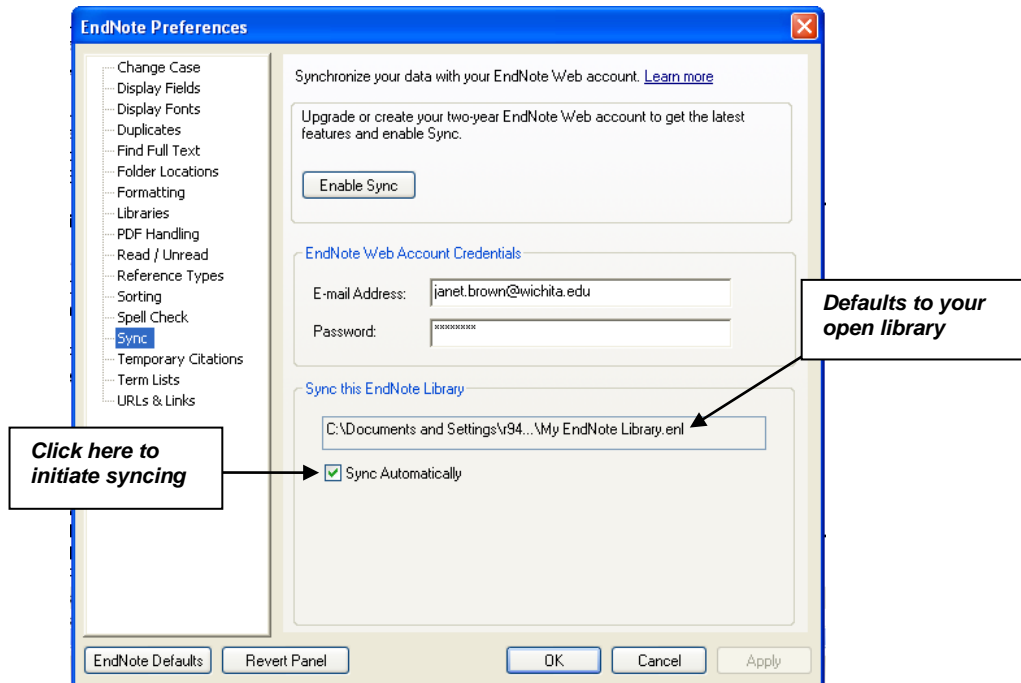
EndNote Preferences

Change Case
Display Fields
Display Fonts
Duplicates
Find Full Text
Folder Locations
Formatting
Libraries
PDF Handling
Read / Unread
Reference Types
Sorting
Spell Check
Sync
Temporary Citations
Term Lists
URLs & Links

Synchronize your data with your EndNote Web account. Learn more

Upgrade or create your two-year EndNote Web account to get the latest features and enable Sync.

Enable Sync

EndNote Web Account Credentials

E-mail Address: janet.brown@wichita.edu

Password: ********

Defaults to your open library

Sync this EndNote Library

C:\Documents and Settings\r94...\My EndNote Library.enl

Click here to initiate syncing

Sync Automatically

EndNote Defaults

Revert Panel

OK

Cancel

Apply